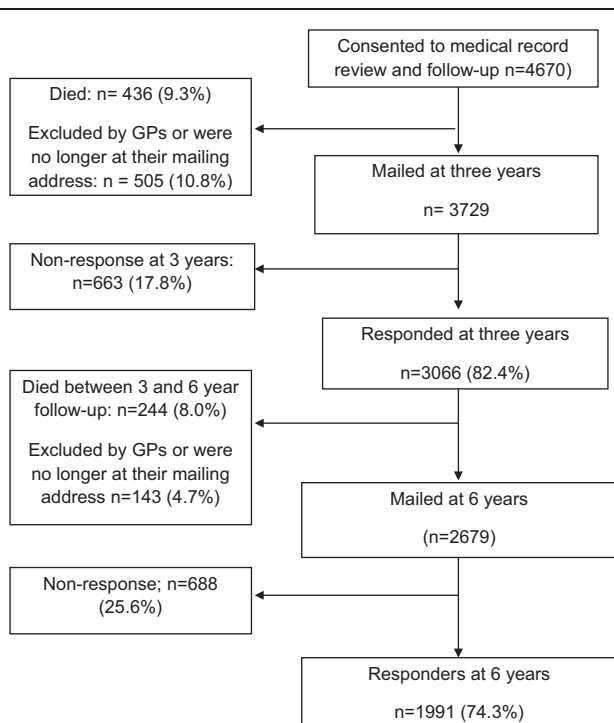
Consented to medical record review and follow-up n=4670)

Died: n= 436 (9.3%)

Excluded by GPs or were no longer at their mailing address: n = 505 (10.8%)

Mailed at three years

n= 3729

Non-response at 3 years: n=663 (17.8%)

Responded at three years

n=3066 (82.4%)

Died between 3 and 6 year follow-up: n=244 (8.0%)

Excluded by GPs or were no longer at their mailing address n=143 (4.7%)

Mailed at 6 years

(n=2679)

Non-response; n=688 (25.6%)

Responders at 6 years

n=1991 (74.3%)